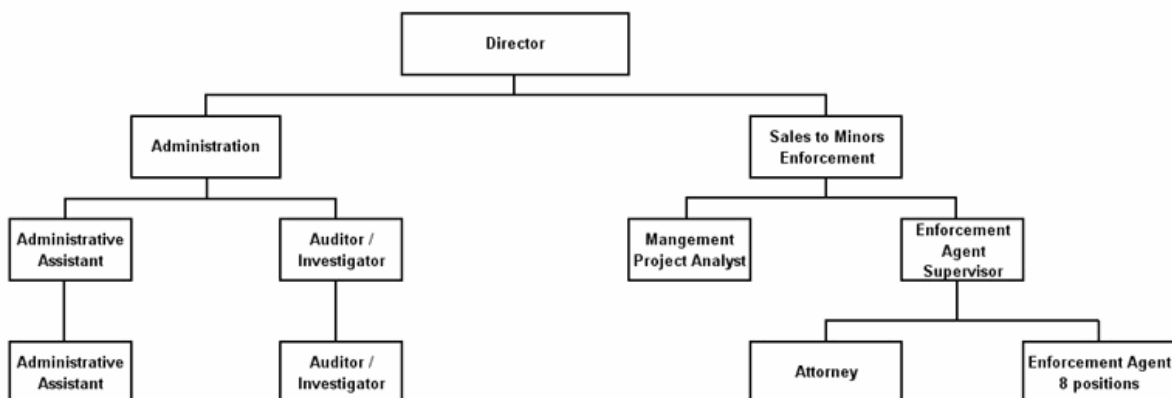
Director

Administration

Sales to Minors Enforcement

Administrative Assistant

Auditor / Investigator

Mangement Project Analyst

Enforcement Agent Supervisor

Administrative Assistant

Auditor / Investigator

Attorney

Enforcement Agent 8 positions